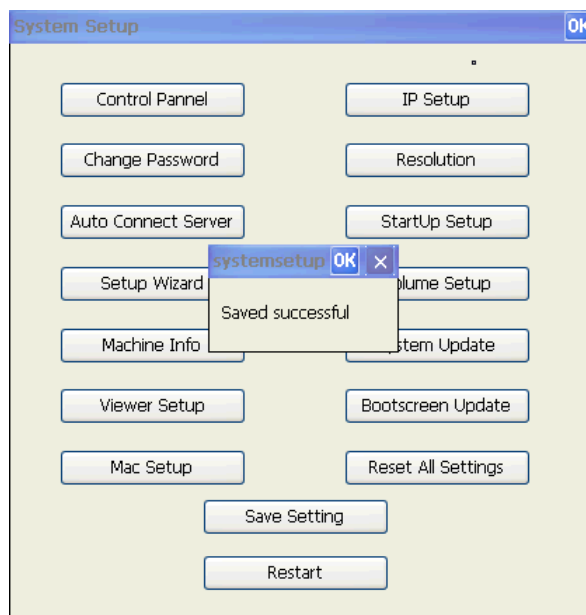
System Setup

OK

Control Pannel

IP Setup

Change Password

Resolution

Auto Connect Server

StartUp Setup

systemsetup OK ×

Saved successful

Setup Wizard

olume Setup

Machine Info

stem Update

Viewer Setup

Bootscreen Update

Mac Setup

Reset All Settings

Save Setting

Restart